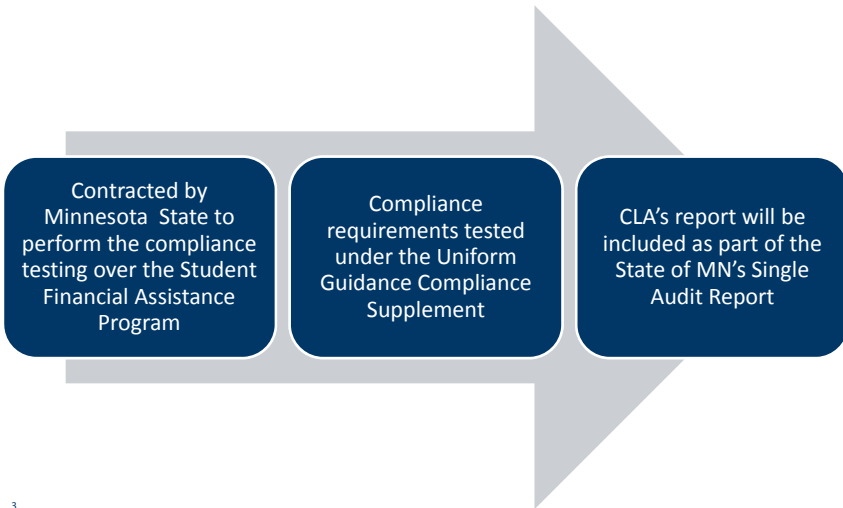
Contracted by Minnesota  State to perform the compliance testing over the Student Financial Assistance Program

Compliance requirements tested under the Uniform Guidance Compliance Supplement

CLA's report will be included as part of the State of MN's Single Audit Report

3